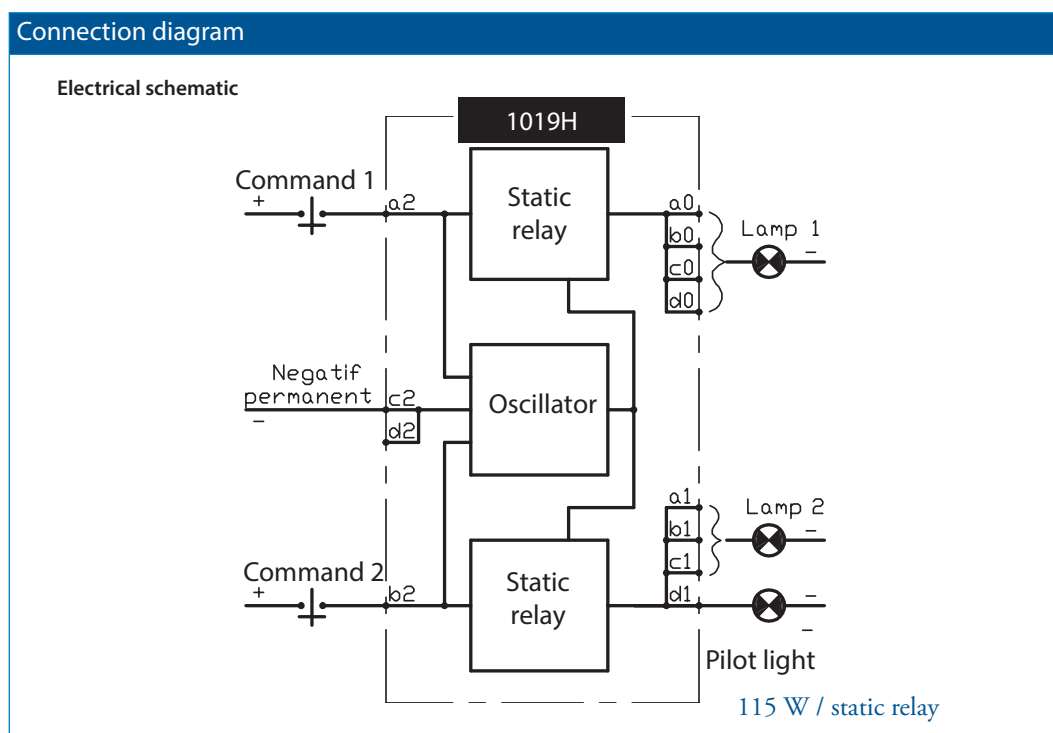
Connection diagram

Electrical schematic

1019H

Command 1
+
a2

Static relay

a0
b0
c0
d0
Lamp 1
–

Negatif permanent
–
c2
d2

Oscillator

a1
b1
c1
Lamp 2
–

Command 2
+
b2

Static relay

d1
–
–
Pilot light

115 W / static relay